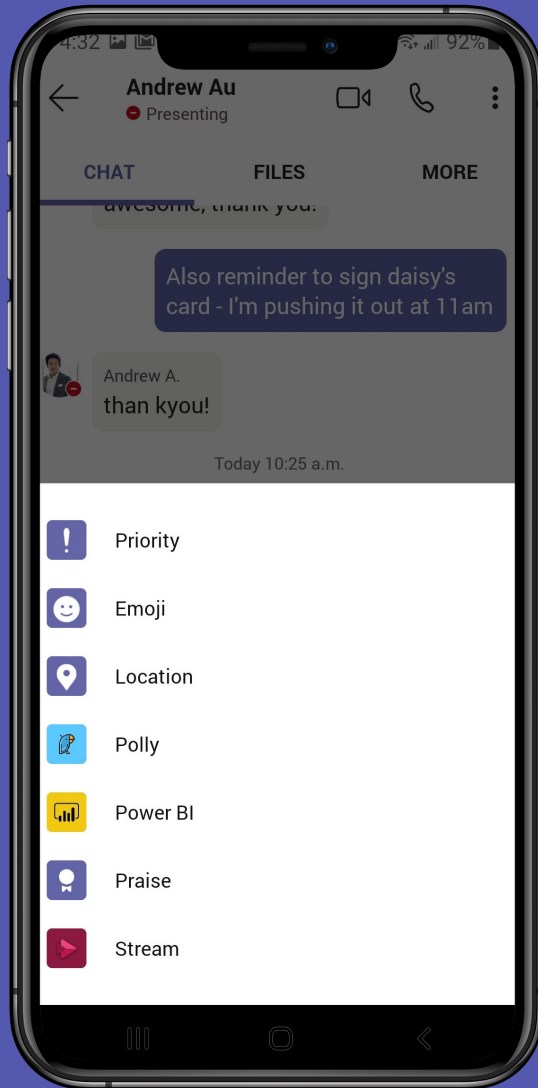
4:32 92%

Andrew Au
Presenting

CHAT FILES MORE

awesome, thank you!

Also reminder to sign daisy's card - I'm pushing it out at 11am

Andrew A.
than kyou!

Today 10:25 a.m.

Priority

Emoji

Location

Polly

Power BI

Praise

Stream